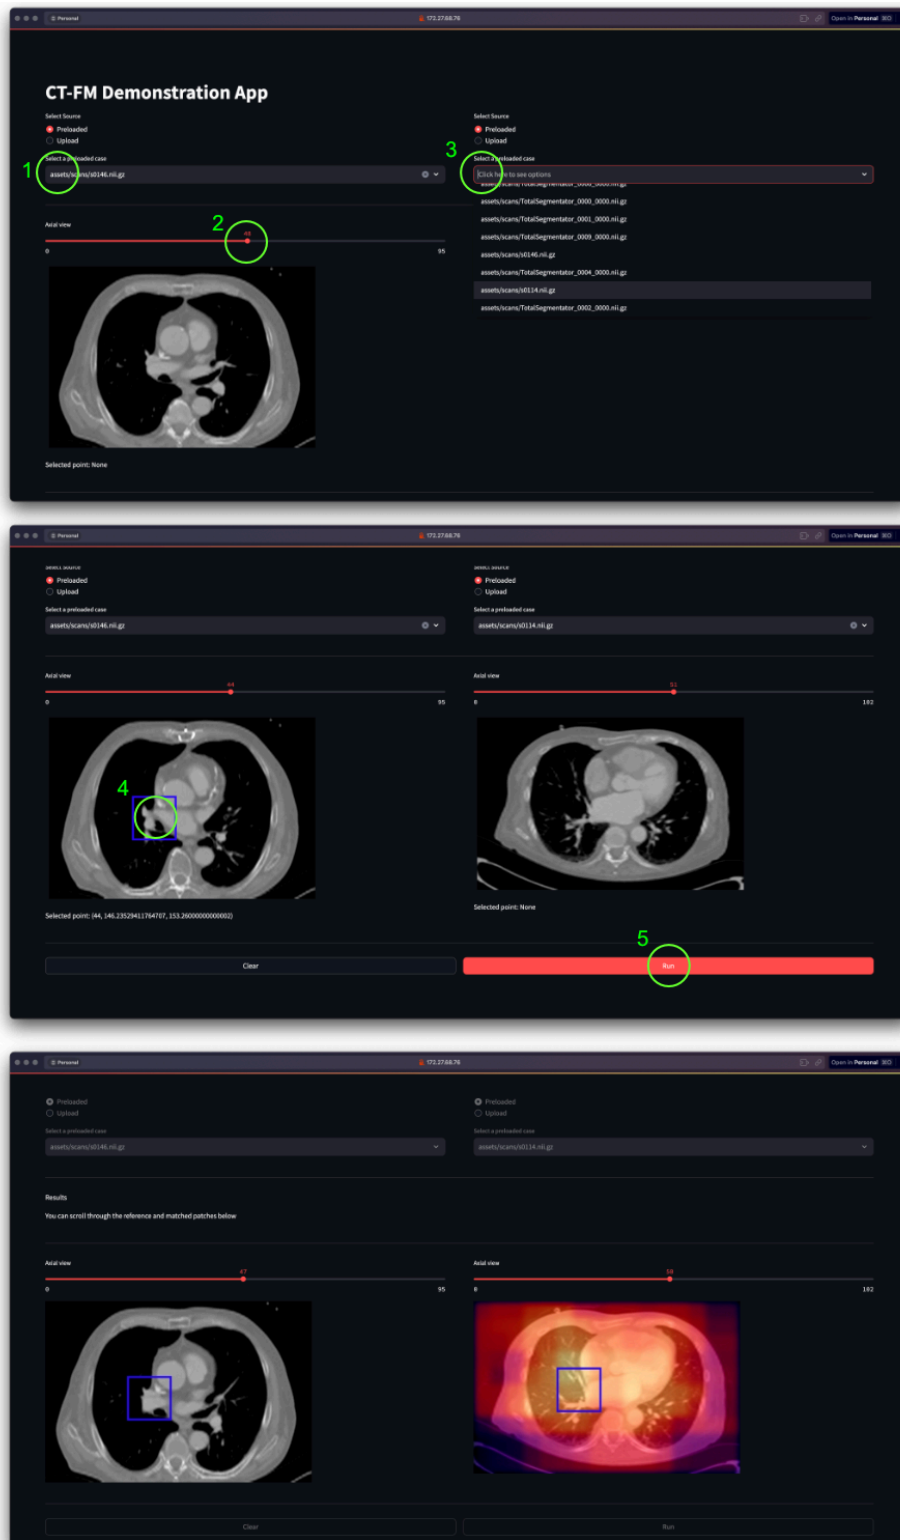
Personal
172.27.68.76
Open in Personal

CT-FM Demonstration App

Select Source
Preloaded
Upload
1
Select a preloaded case
assets/scans/s0146.nii.gz

Axial view
2
48
0
95

Selected point: None

Select Source
Preloaded
Upload
3
Select a preloaded case
Click here to see options
assets/scans/TotalSegmentator_0000_0000.nii.gz
assets/scans/TotalSegmentator_0001_0000.nii.gz
assets/scans/TotalSegmentator_0009_0000.nii.gz
assets/scans/s0146.nii.gz
assets/scans/TotalSegmentator_0004_0000.nii.gz
assets/scans/s0114.nii.gz
assets/scans/TotalSegmentator_0002_0000.nii.gz

Personal
172.27.68.76
Open in Personal

Preloaded
Upload
Select a preloaded case
assets/scans/s0146.nii.gz
Axial view
44
0
95
4
Selected point: (44, 146.23529411764707, 153.26000000000002)

Preloaded
Upload
Select a preloaded case
assets/scans/s0114.nii.gz
Axial view
51
0
192
Selected point: None

5
Clear
Run

Personal
172.27.68.76
Open in Personal

Preloaded
Upload
Select a preloaded case
assets/scans/s0146.nii.gz

Preloaded
Upload
Select a preloaded case
assets/scans/s0114.nii.gz

Results
You can scroll through the reference and matched patches below

Axial view
47
0
95

Axial view
50
0
192

Clear
Run